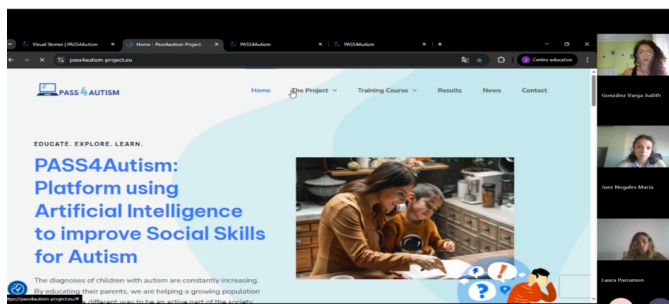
Visual Stories | PASS4Autism
Home - Pass4autism Project
PASS4Autism
PASS4Autism
pass4autism-project.eu
Centro educativo

PASS 4 AUTISM
Home
The Project
Training Course
Results
News
Contact

EDUCATE. EXPLORE. LEARN.

PASS4Autism: Platform using Artificial Intelligence to improve Social Skills for Autism

The diagnoses of children with autism are constantly increasing. By educating their parents, we are helping a growing population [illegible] different way to be an active part of the society.

https://pass4autism-project.eu/#

González Varga Judith
Juey Nogales Maria
Laura Parramon